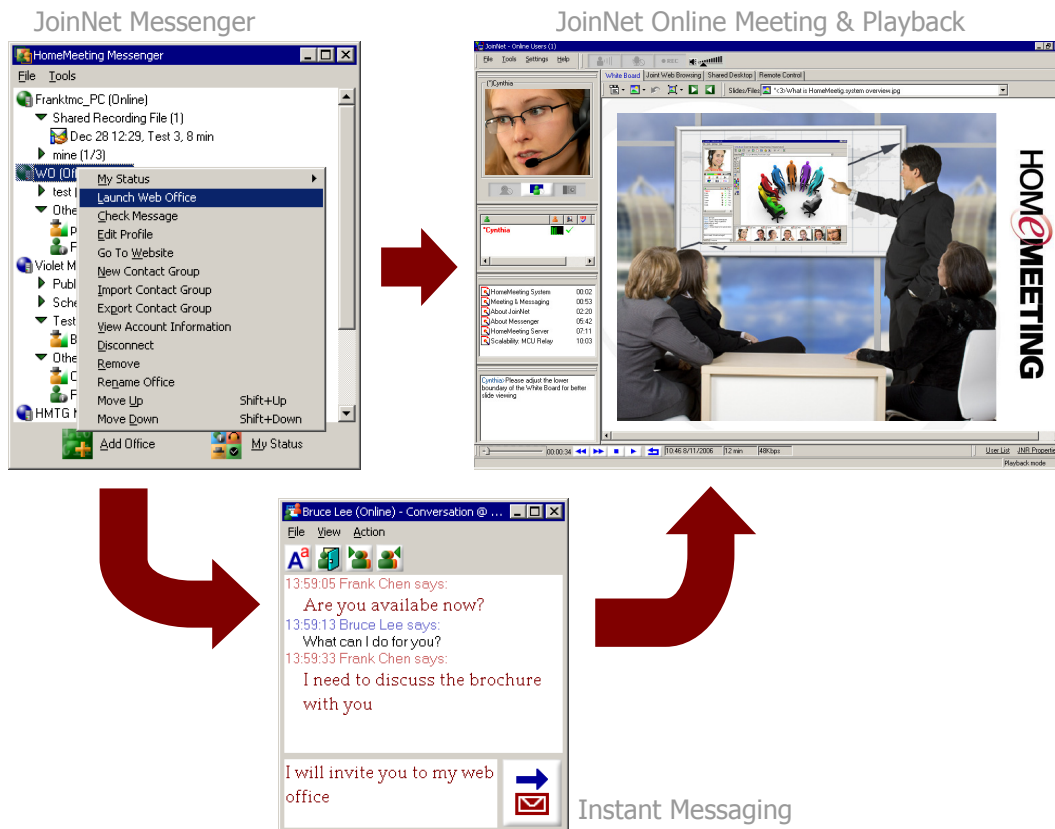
JoinNet Messenger

HomeMeeting Messenger

File Tools

Franktmc_PC (Online)
Shared Recording File (1)
Dec 28 12:29, Test 3, 8 min
mine (1/3)
WO (Of
test
Othe
P
F
Violet M
Publ
Sche
Test
B
Othe
C
F
HMTG

My Status
Launch Web Office
Check Message
Edit Profile
Go To Website
New Contact Group
Import Contact Group
Export Contact Group
View Account Information
Disconnect
Remove
Rename Office
Move Up Shift+Up
Move Down Shift+Down

Add Office
My Status

JoinNet Online Meeting & Playback

JoinNet - Online Users (1)
File Tools Settings Help
REC
White Board Joint Web Browsing Shared Desktop Remote Control
Slides/Files: *<3> What is HomeMeetig system overview.jpg
Cynthia
*Cynthia
HomeMeeting System 00:02
Meeting & Messaging 00:53
About JoinNet 02:20
About Messenger 05:42
HomeMeeting Server 07:11
Scalability: MCU Relay 10:03
Cynthia: Please adjust the lower boundary of the White Board for better slide viewing.
00:00:34 10:46 8/11/2006 12 min 48Kbps User List JNR Properties
Playback mode
HOMeMEETING

Bruce Lee (Online) - Conversation @ ...
File View Action
13:59:05 Frank Chen says:
Are you availabe now?
13:59:13 Bruce Lee says:
What can I do for you?
13:59:33 Frank Chen says:
I need to discuss the brochure with you
I will invite you to my web office

Instant Messaging